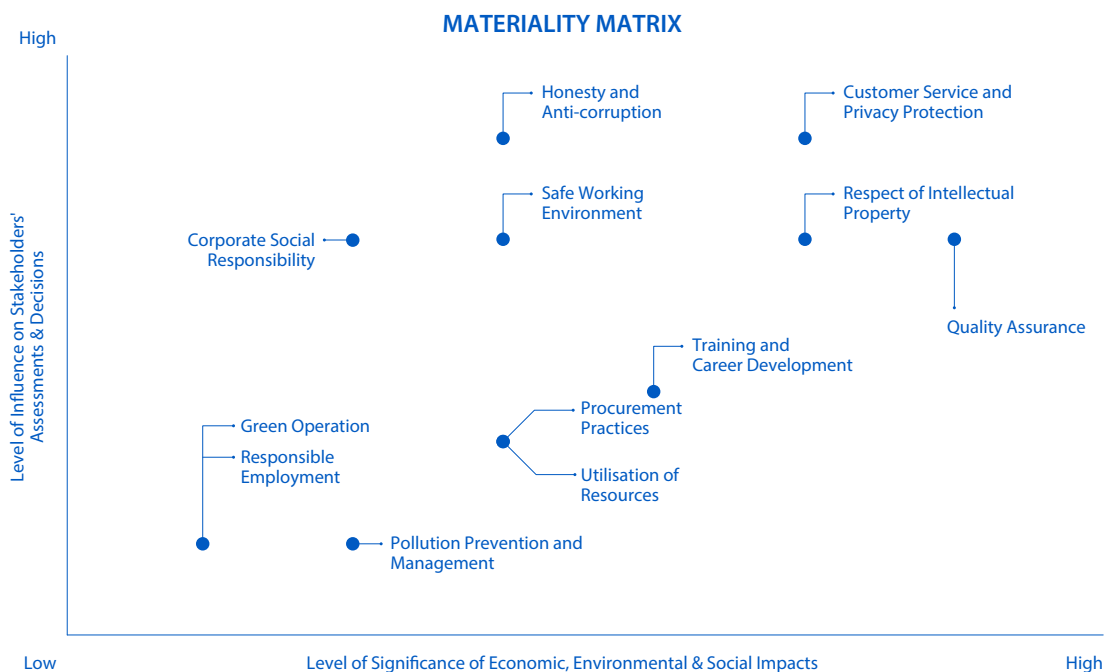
MATERIALITY MATRIX

High

Level of Influence on Stakeholders' Assessments & Decisions

Honesty and Anti-corruption

Customer Service and Privacy Protection

Safe Working Environment

Respect of Intellectual Property

Corporate Social Responsibility

Quality Assurance

Training and Career Development

Procurement Practices

Green Operation

Responsible Employment

Utilisation of Resources

Pollution Prevention and Management

Low

Level of Significance of Economic, Environmental & Social Impacts

High